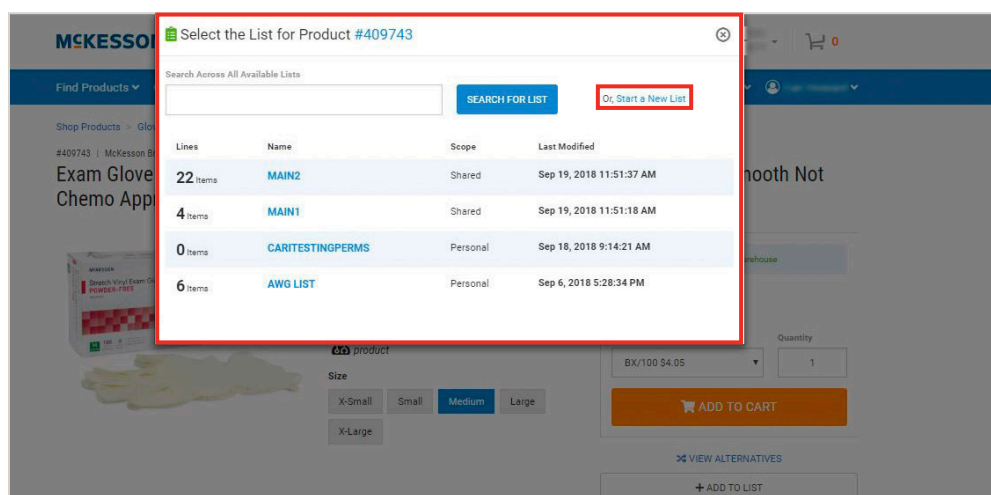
MCKESSON

0

Find Products

Shop Products > Glo

#409743 | McKesson B

Exam Glove

Chemo App

nooth Not

Select the List for Product #409743

Search Across All Available Lists

SEARCH FOR LIST

Or, Start a New List

| Lines | Name | Scope | Last Modified |
|---|---|---|---|
| 22 Items | MAIN2 | Shared | Sep 19, 2018 11:51:37 AM |
| 4 Items | MAIN1 | Shared | Sep 19, 2018 11:51:18 AM |
| 0 Items | CARITESTINGPERMS | Personal | Sep 18, 2018 9:14:21 AM |
| 6 Items | AWG LIST | Personal | Sep 6, 2018 5:28:34 PM |

MCKESSON

Stretch Vinyl Exam Gl

POWDER-FREE

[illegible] product

Size

X-Small

Small

Medium

Large

X-Large

arehouse

Quantity

BX/100 $4.05

1

ADD TO CART

VIEW ALTERNATIVES

+ ADD TO LIST